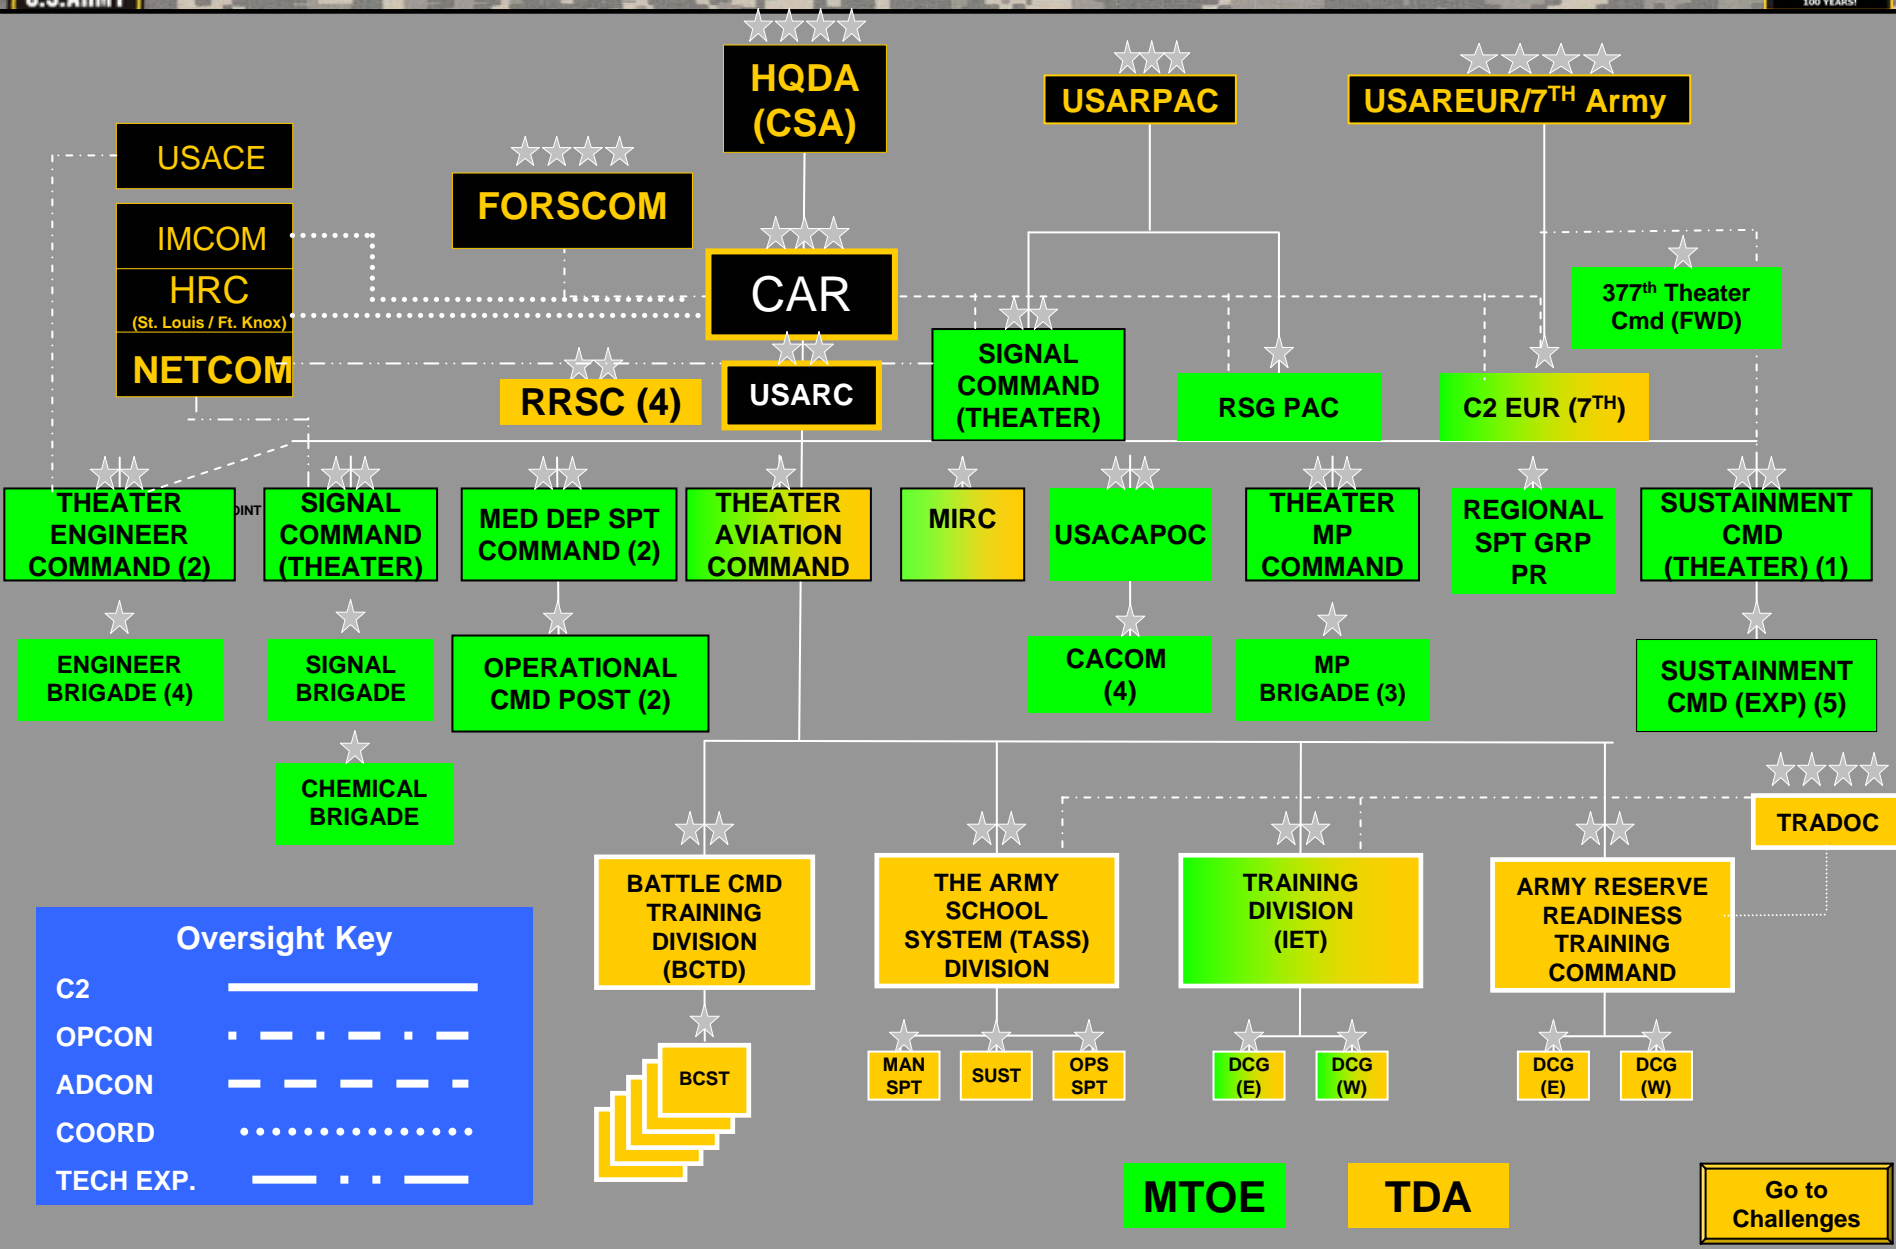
HQDA (CSA)

USARPAC

USAREUR/7$^{TH}$ Army

USACE

IMCOM

HRC
(St. Louis / Ft. Knox)

NETCOM

FORSCOM

CAR

377$^{th}$ Theater Cmd (FWD)

SIGNAL COMMAND (THEATER)

RSG PAC

C2 EUR (7$^{TH}$)

RRSC (4)

USARC

THEATER ENGINEER COMMAND (2)

JOINT

SIGNAL COMMAND (THEATER)

MED DEP SPT COMMAND (2)

THEATER AVIATION COMMAND

MIRC

USACAPOC

THEATER MP COMMAND

REGIONAL SPT GRP PR

SUSTAINMENT CMD (THEATER) (1)

ENGINEER BRIGADE (4)

SIGNAL BRIGADE

OPERATIONAL CMD POST (2)

CACOM (4)

MP BRIGADE (3)

SUSTAINMENT CMD (EXP) (5)

CHEMICAL BRIGADE

TRADOC

BATTLE CMD TRAINING DIVISION (BCTD)

THE ARMY SCHOOL SYSTEM (TASS) DIVISION

TRAINING DIVISION (IET)

ARMY RESERVE READINESS TRAINING COMMAND

Oversight Key
C2
OPCON
ADCON
COORD
TECH EXP.

BCST

MAN SPT

SUST

OPS SPT

DCG (E)

DCG (W)

DCG (E)

DCG (W)

MTOE

TDA

Go to Challenges